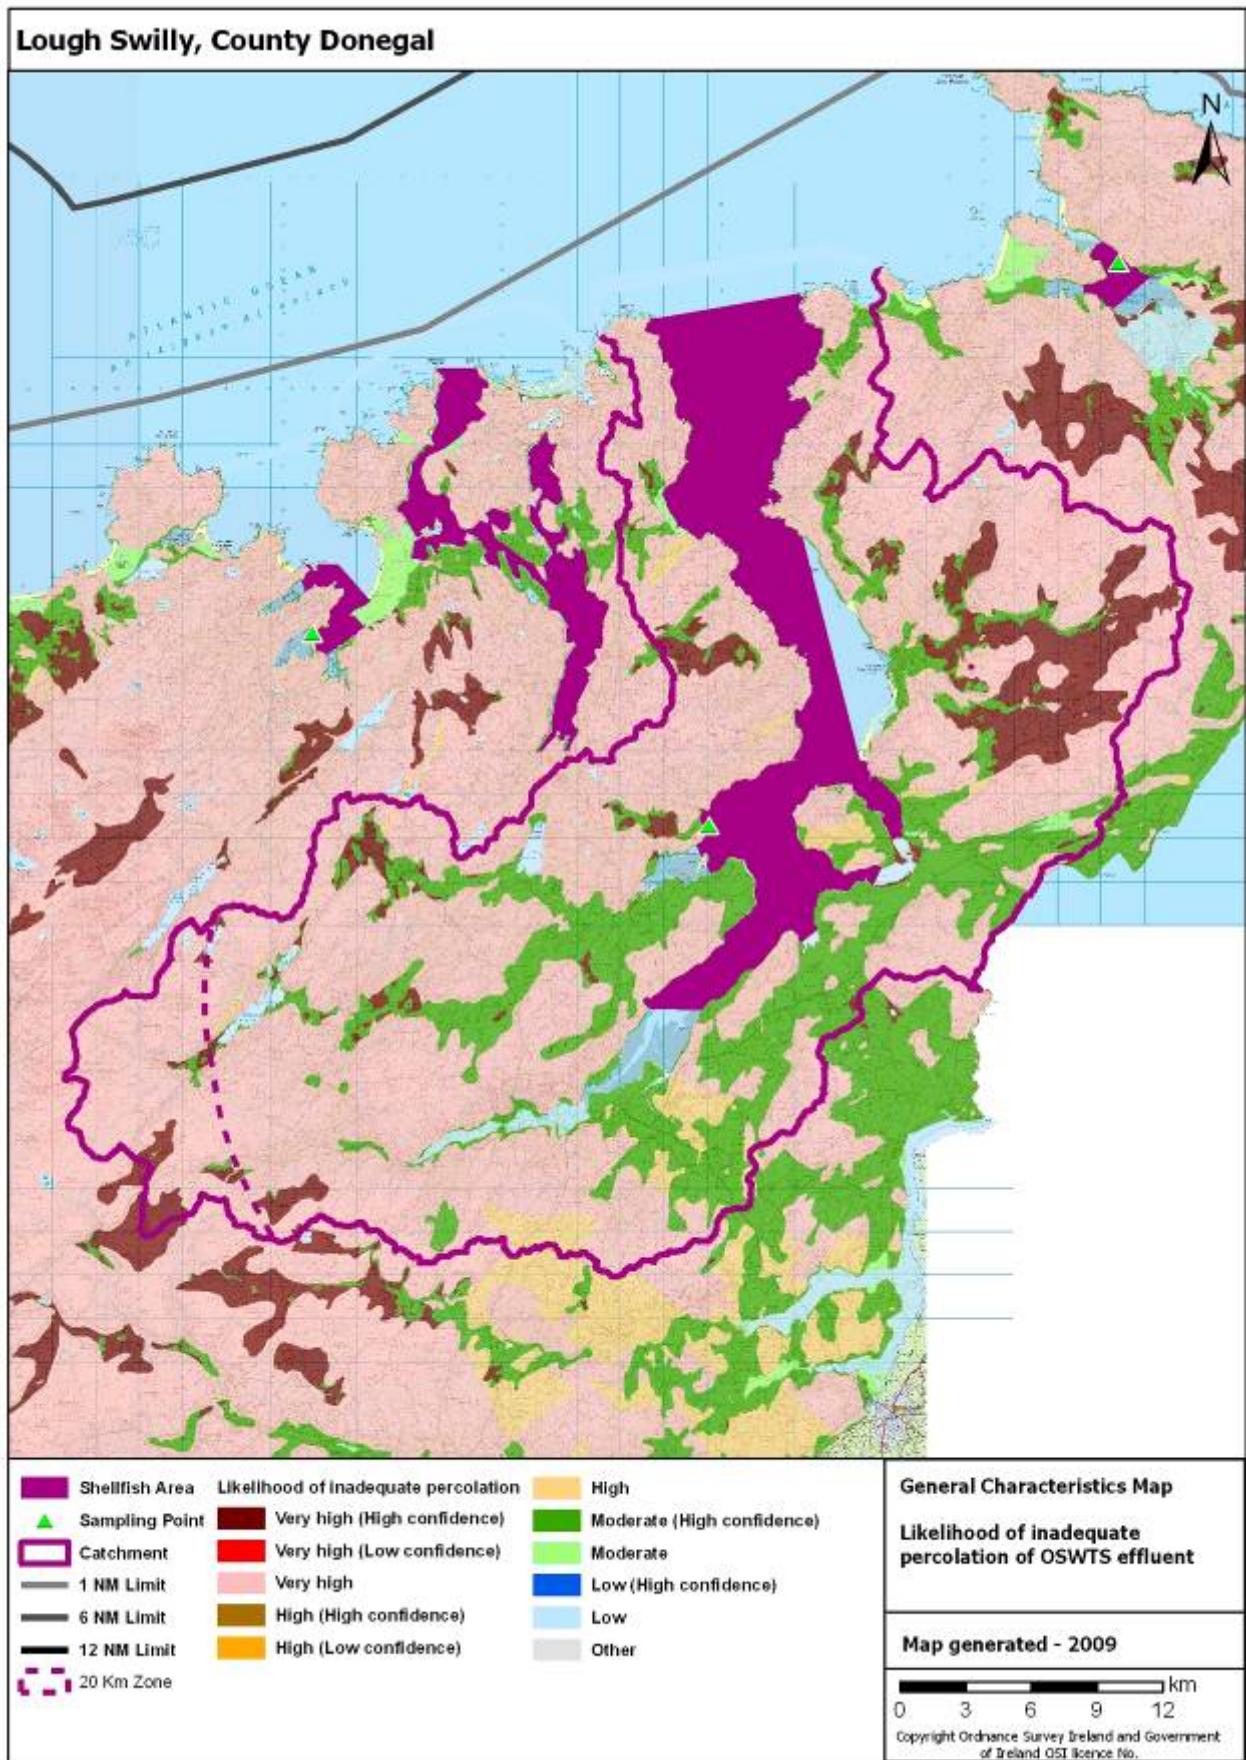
Lough Swilly, County Donegal

N

ATLANTIC OCEAN

Shellfish Area
Sampling Point
Catchment
1 NM Limit
6 NM Limit
12 NM Limit
20 Km Zone

Likelihood of inadequate percolation
Very high (High confidence)
Very high (Low confidence)
Very high
High (High confidence)
High (Low confidence)
High
Moderate (High confidence)
Moderate
Low (High confidence)
Low
Other

General Characteristics Map

Likelihood of inadequate percolation of OSWTS effluent

Map generated - 2009

0 3 6 9 12 km

Copyright Ordnance Survey Ireland and Government of Ireland OSI licence No.